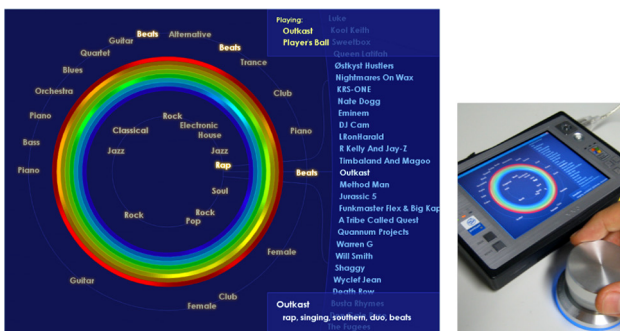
Beats
Alternative
Guitar
Beats
Quartet
Trance
Blues
Club
Orchestra
Piano
Piano
Bass
Piano
Rock
Classical
Electronic
House
Jazz
Jazz
Rap
Soul
Rock
Rock
Pop
Beats
Female
Guitar
Club
Female

Playing:
Outkast
Players Ball
Luke
Kool Keith
Sweetbox
Queen Latifah
Østkyst Hustlers
Nightmares On Wax
KRS-ONE
Nate Dogg
Eminem
DJ Cam
LRonHarald
R Kelly And Jay-Z
Timbaland And Magoo
Outkast
Method Man
Jurassic 5
Funkmaster Flex & Big Kap
A Tribe Called Quest
Quannum Projects
Warren G
Will Smith
Shaggy
Wyclef Jean
Death Row
Busta Rhymes
The Fugees

Outkast
rap, singing, southern, duo, beats